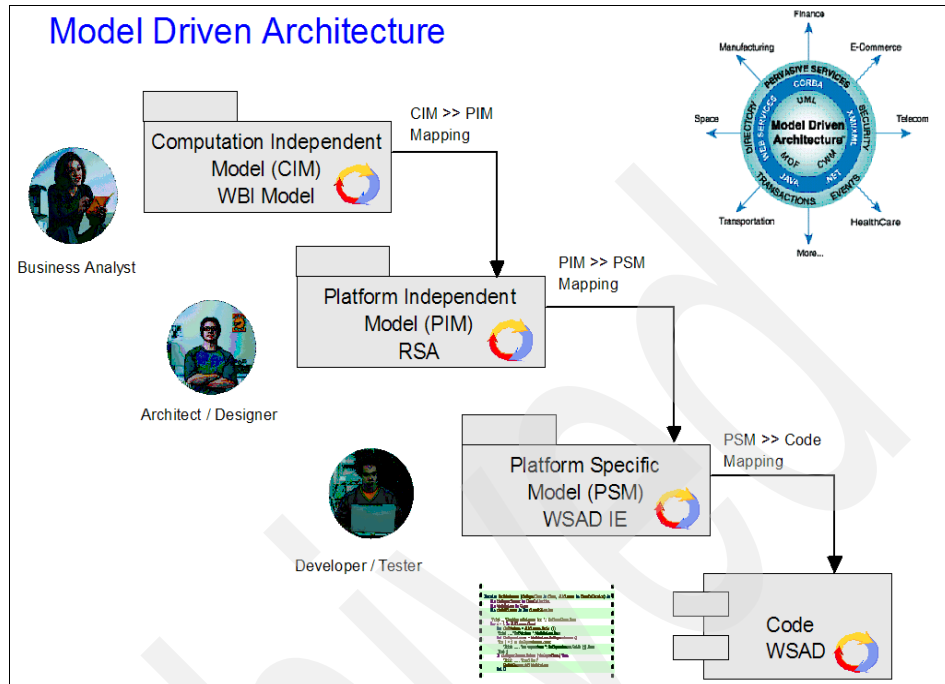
Model Driven Architecture

Finance
Manufacturing
E-Commerce
Space
Telecom
Transportation
HealthCare
More...
PERVASIVE SERVICES
CORBA
UML
DIRECTORY
WEB SERVICES
Model Driven Architecture
XMI/XML
SECURITY
MOF
CWM
JAVA
.NET
TRANSACTIONS
EVENTS

Computation Independent Model (CIM) WBI Model

CIM >> PIM Mapping

Business Analyst

Platform Independent Model (PIM) RSA

PIM >> PSM Mapping

Architect / Designer

Platform Specific Model (PSM) WSAD IE

PSM >> Code Mapping

Developer / Tester

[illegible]

Code WSAD